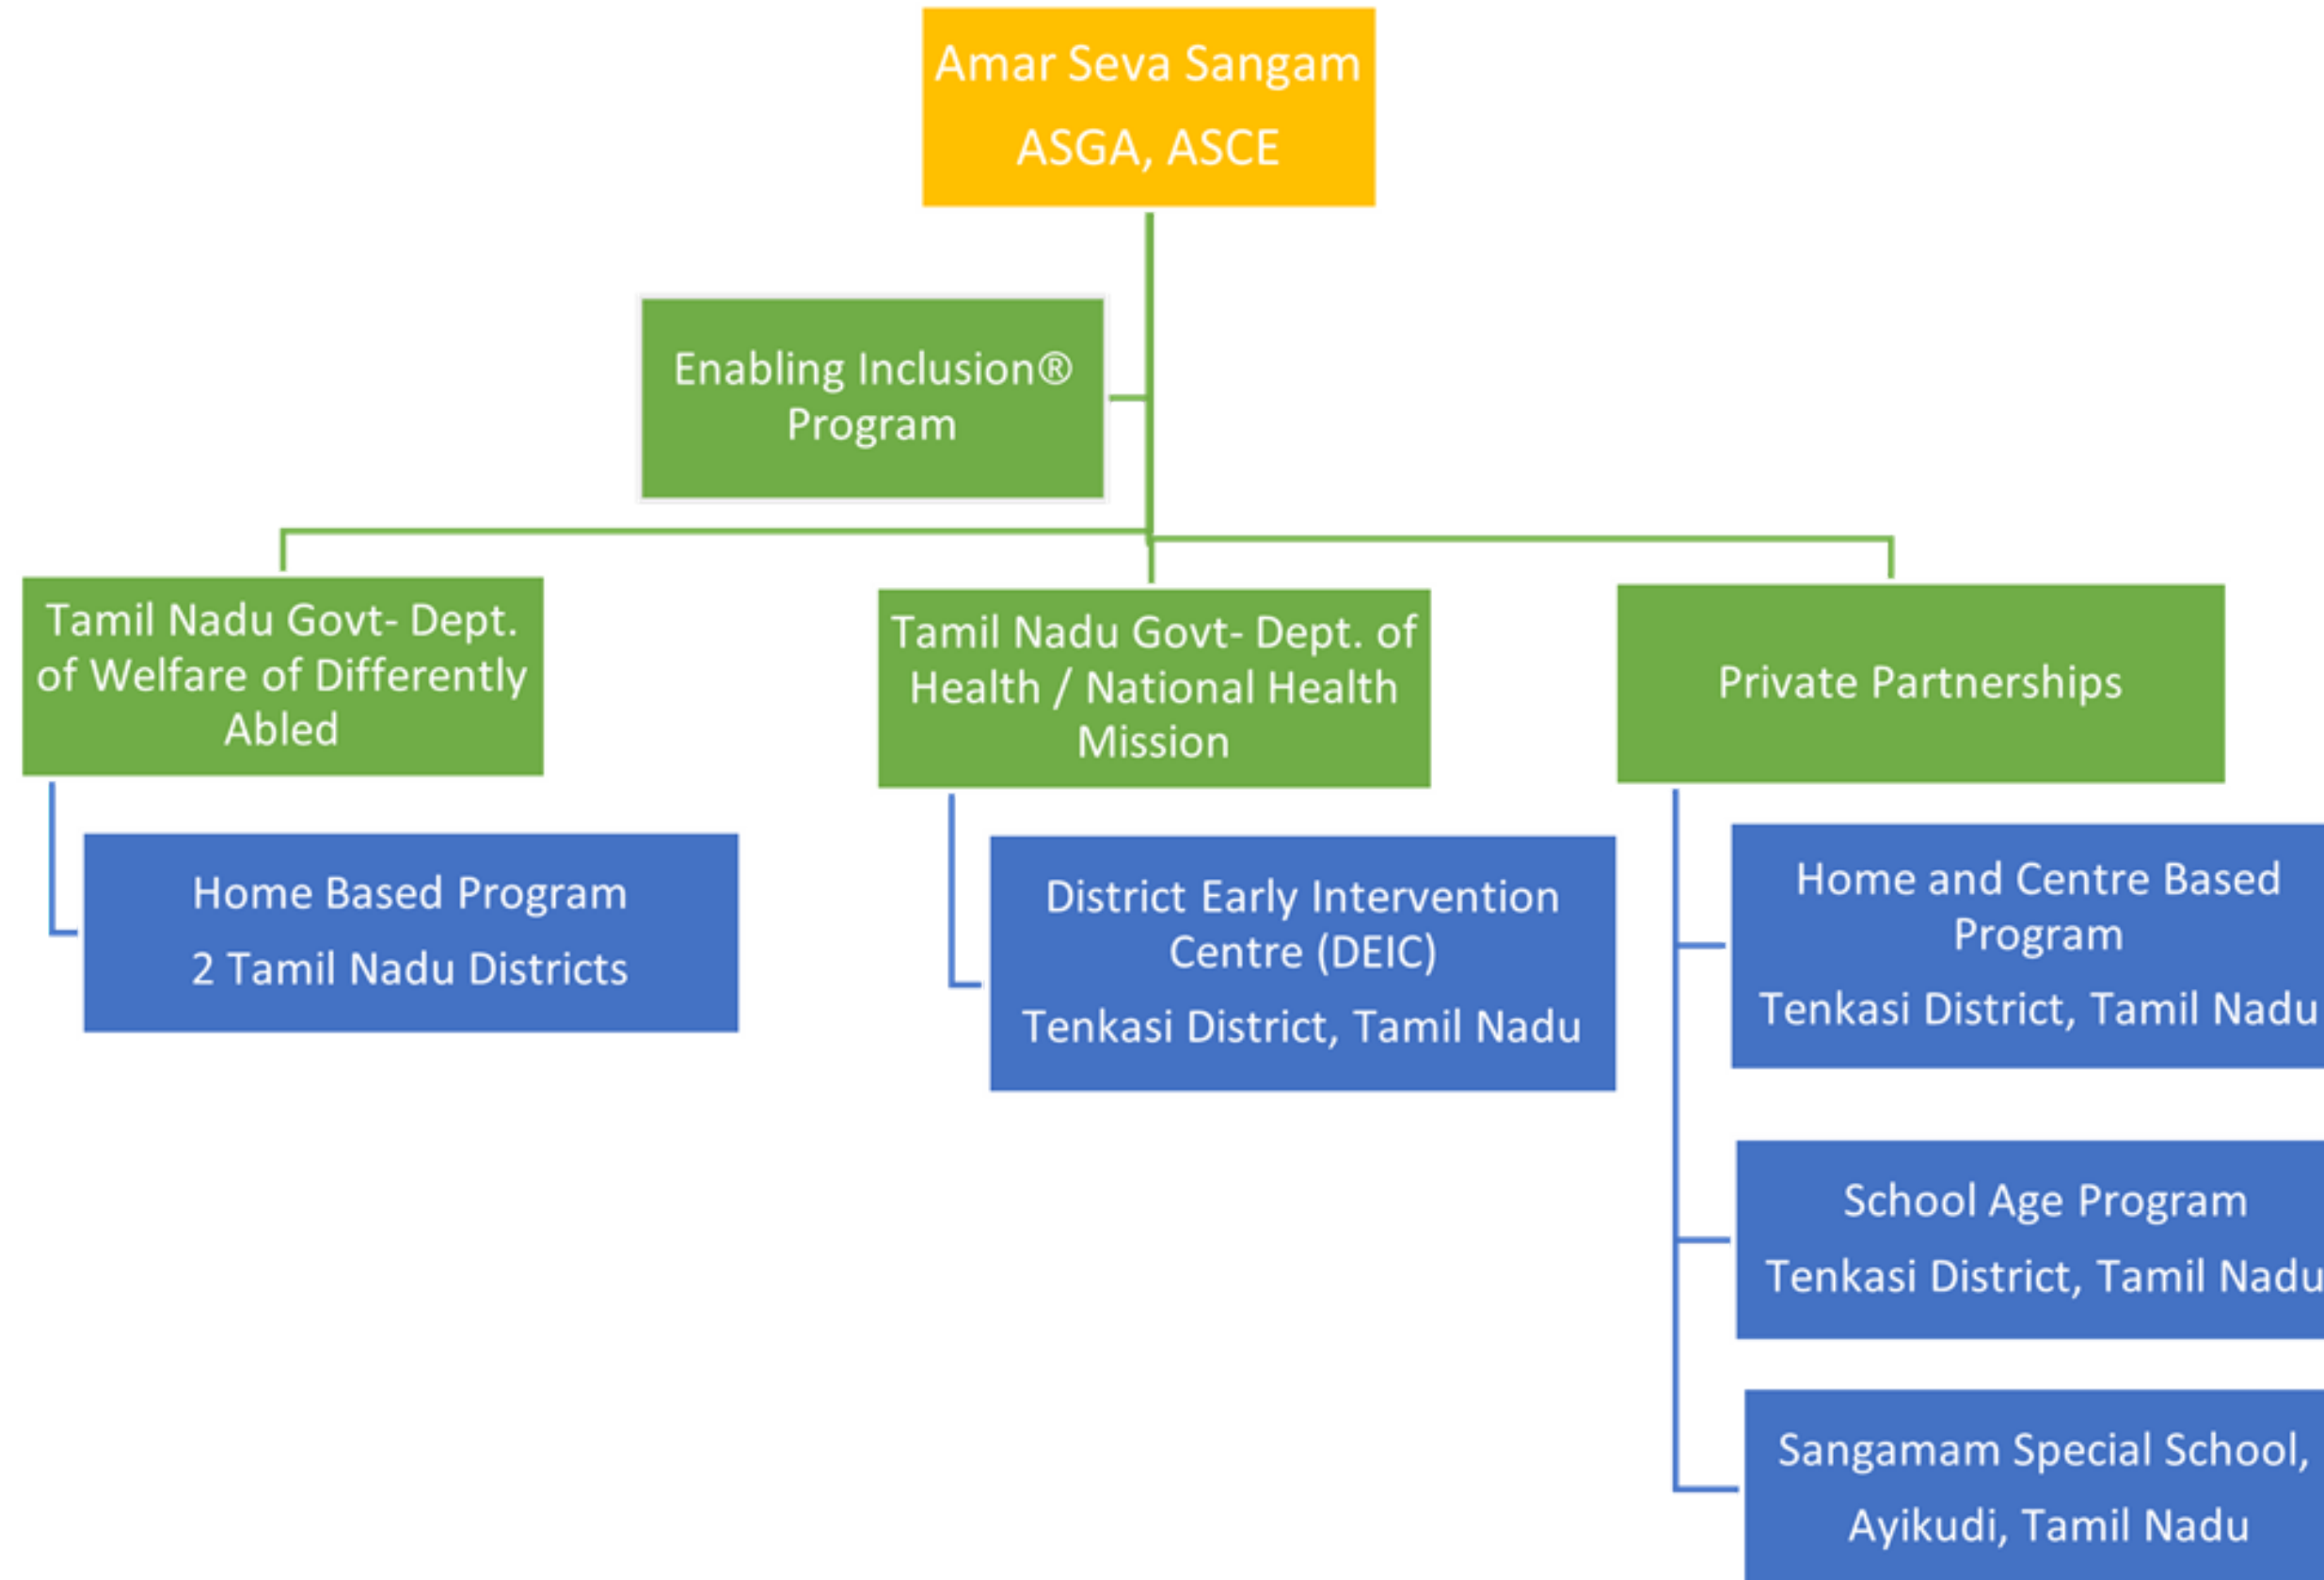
Amar Seva Sangam
ASGA, ASCE

Enabling Inclusion® Program

Tamil Nadu Govt- Dept. of Welfare of Differently Abled

Home Based Program
2 Tamil Nadu Districts

Tamil Nadu Govt- Dept. of Health / National Health Mission

District Early Intervention Centre (DEIC)
Tenkasi District, Tamil Nadu

Private Partnerships

Home and Centre Based Program
Tenkasi District, Tamil Nadu

School Age Program
Tenkasi District, Tamil Nadu

Sangamam Special School,
Ayikudi, Tamil Nadu